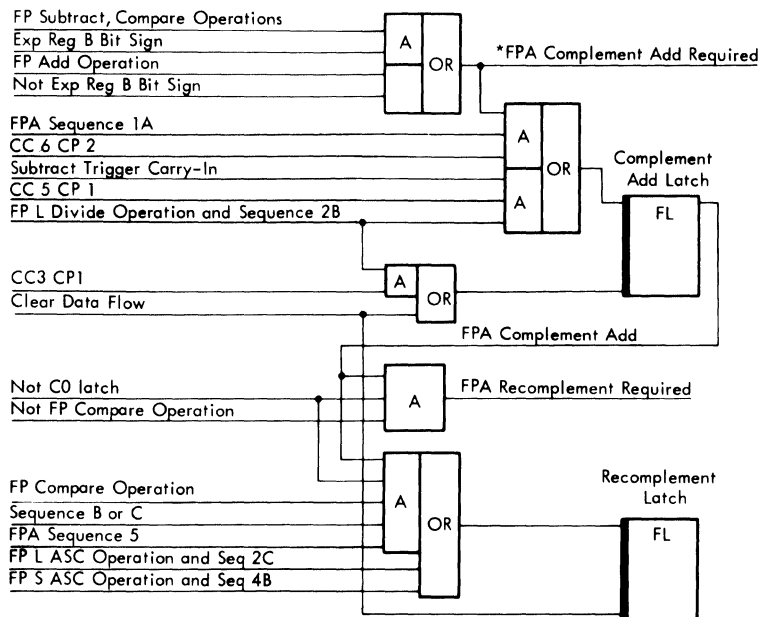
FP Subtract, Compare Operations
Exp Reg B Bit Sign
FP Add Operation
Not Exp Reg B Bit Sign

A
OR

*FPA Complement Add Required

FPA Sequence 1A
CC 6 CP 2
Subtract Trigger Carry-In
CC 5 CP 1
FP L Divide Operation and Sequence 2B

A
A
OR

Complement Add Latch
FL

CC3 CP1
Clear Data Flow

A
OR

FPA Complement Add

Not C0 latch
Not FP Compare Operation

A

FPA Recomplement Required

FP Compare Operation
Sequence B or C
FPA Sequence 5
FP L ASC Operation and Seq 2C
FP S ASC Operation and Seq 4B

A
OR

Recomplement Latch
FL